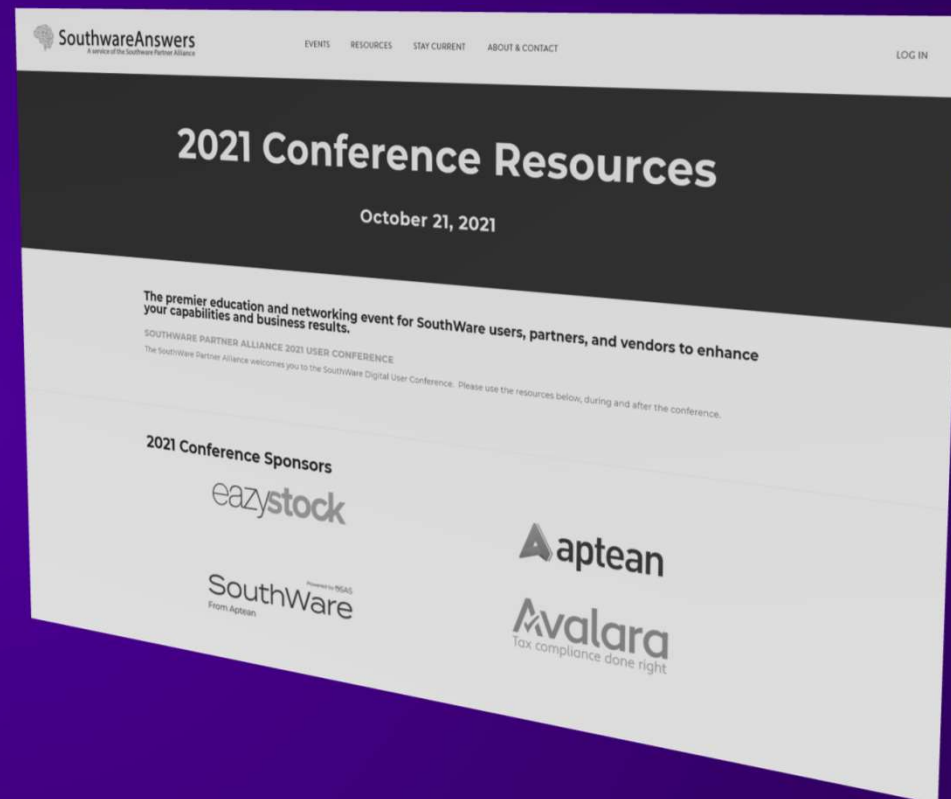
SouthwareAnswers
A service of the Southware Partner Alliance

EVENTS RESOURCES STAY CURRENT ABOUT & CONTACT

LOG IN

2021 Conference Resources

October 21, 2021

The premier education and networking event for SouthWare users, partners, and vendors to enhance your capabilities and business results.

SOUTHWARE PARTNER ALLIANCE 2021 USER CONFERENCE

The SouthWare Partner Alliance welcomes you to the SouthWare Digital User Conference. Please use the resources below, during and after the conference.

2021 Conference Sponsors

eazystock

aptean

SouthWare
Powered by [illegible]
From Aptean

Avalara
Tax compliance done right